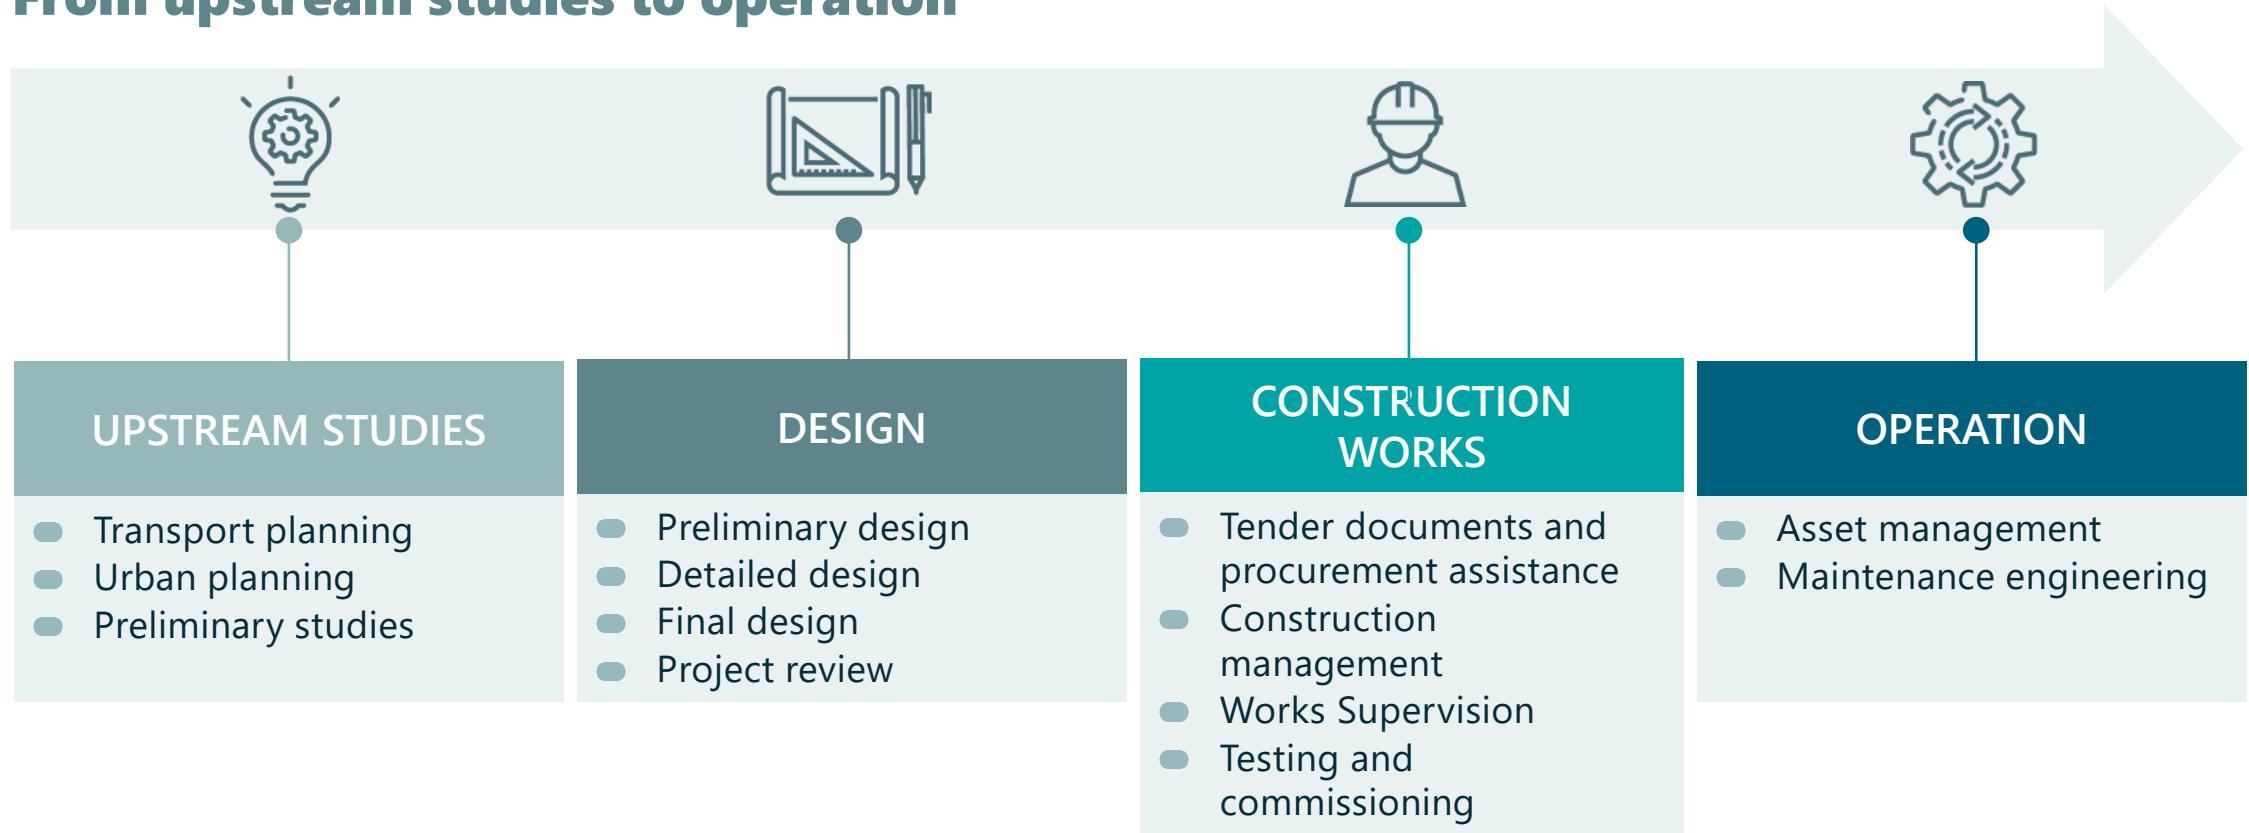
From upstream studies to operation

UPSTREAM STUDIES

Transport planning
Urban planning
Preliminary studies

DESIGN

Preliminary design
Detailed design
Final design
Project review

CONSTRUCTION WORKS

Tender documents and procurement assistance
Construction management
Works Supervision
Testing and commissioning

OPERATION

Asset management
Maintenance engineering